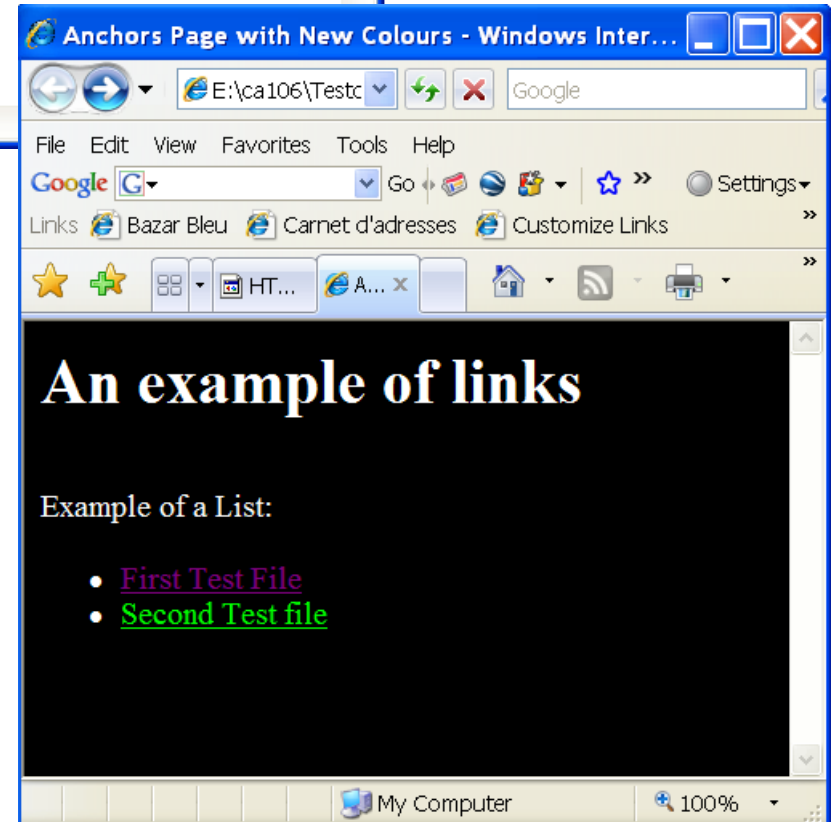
Anchors Page with New Colours - Windows Inter...

E:\ca106\Testc

Google

File Edit View Favorites Tools Help

Google G Go Settings

Links Bazar Bleu Carnet d'adresses Customize Links

HT... A...

An example of links

Example of a List:

- First Test File
- Second Test file

My Computer 100%